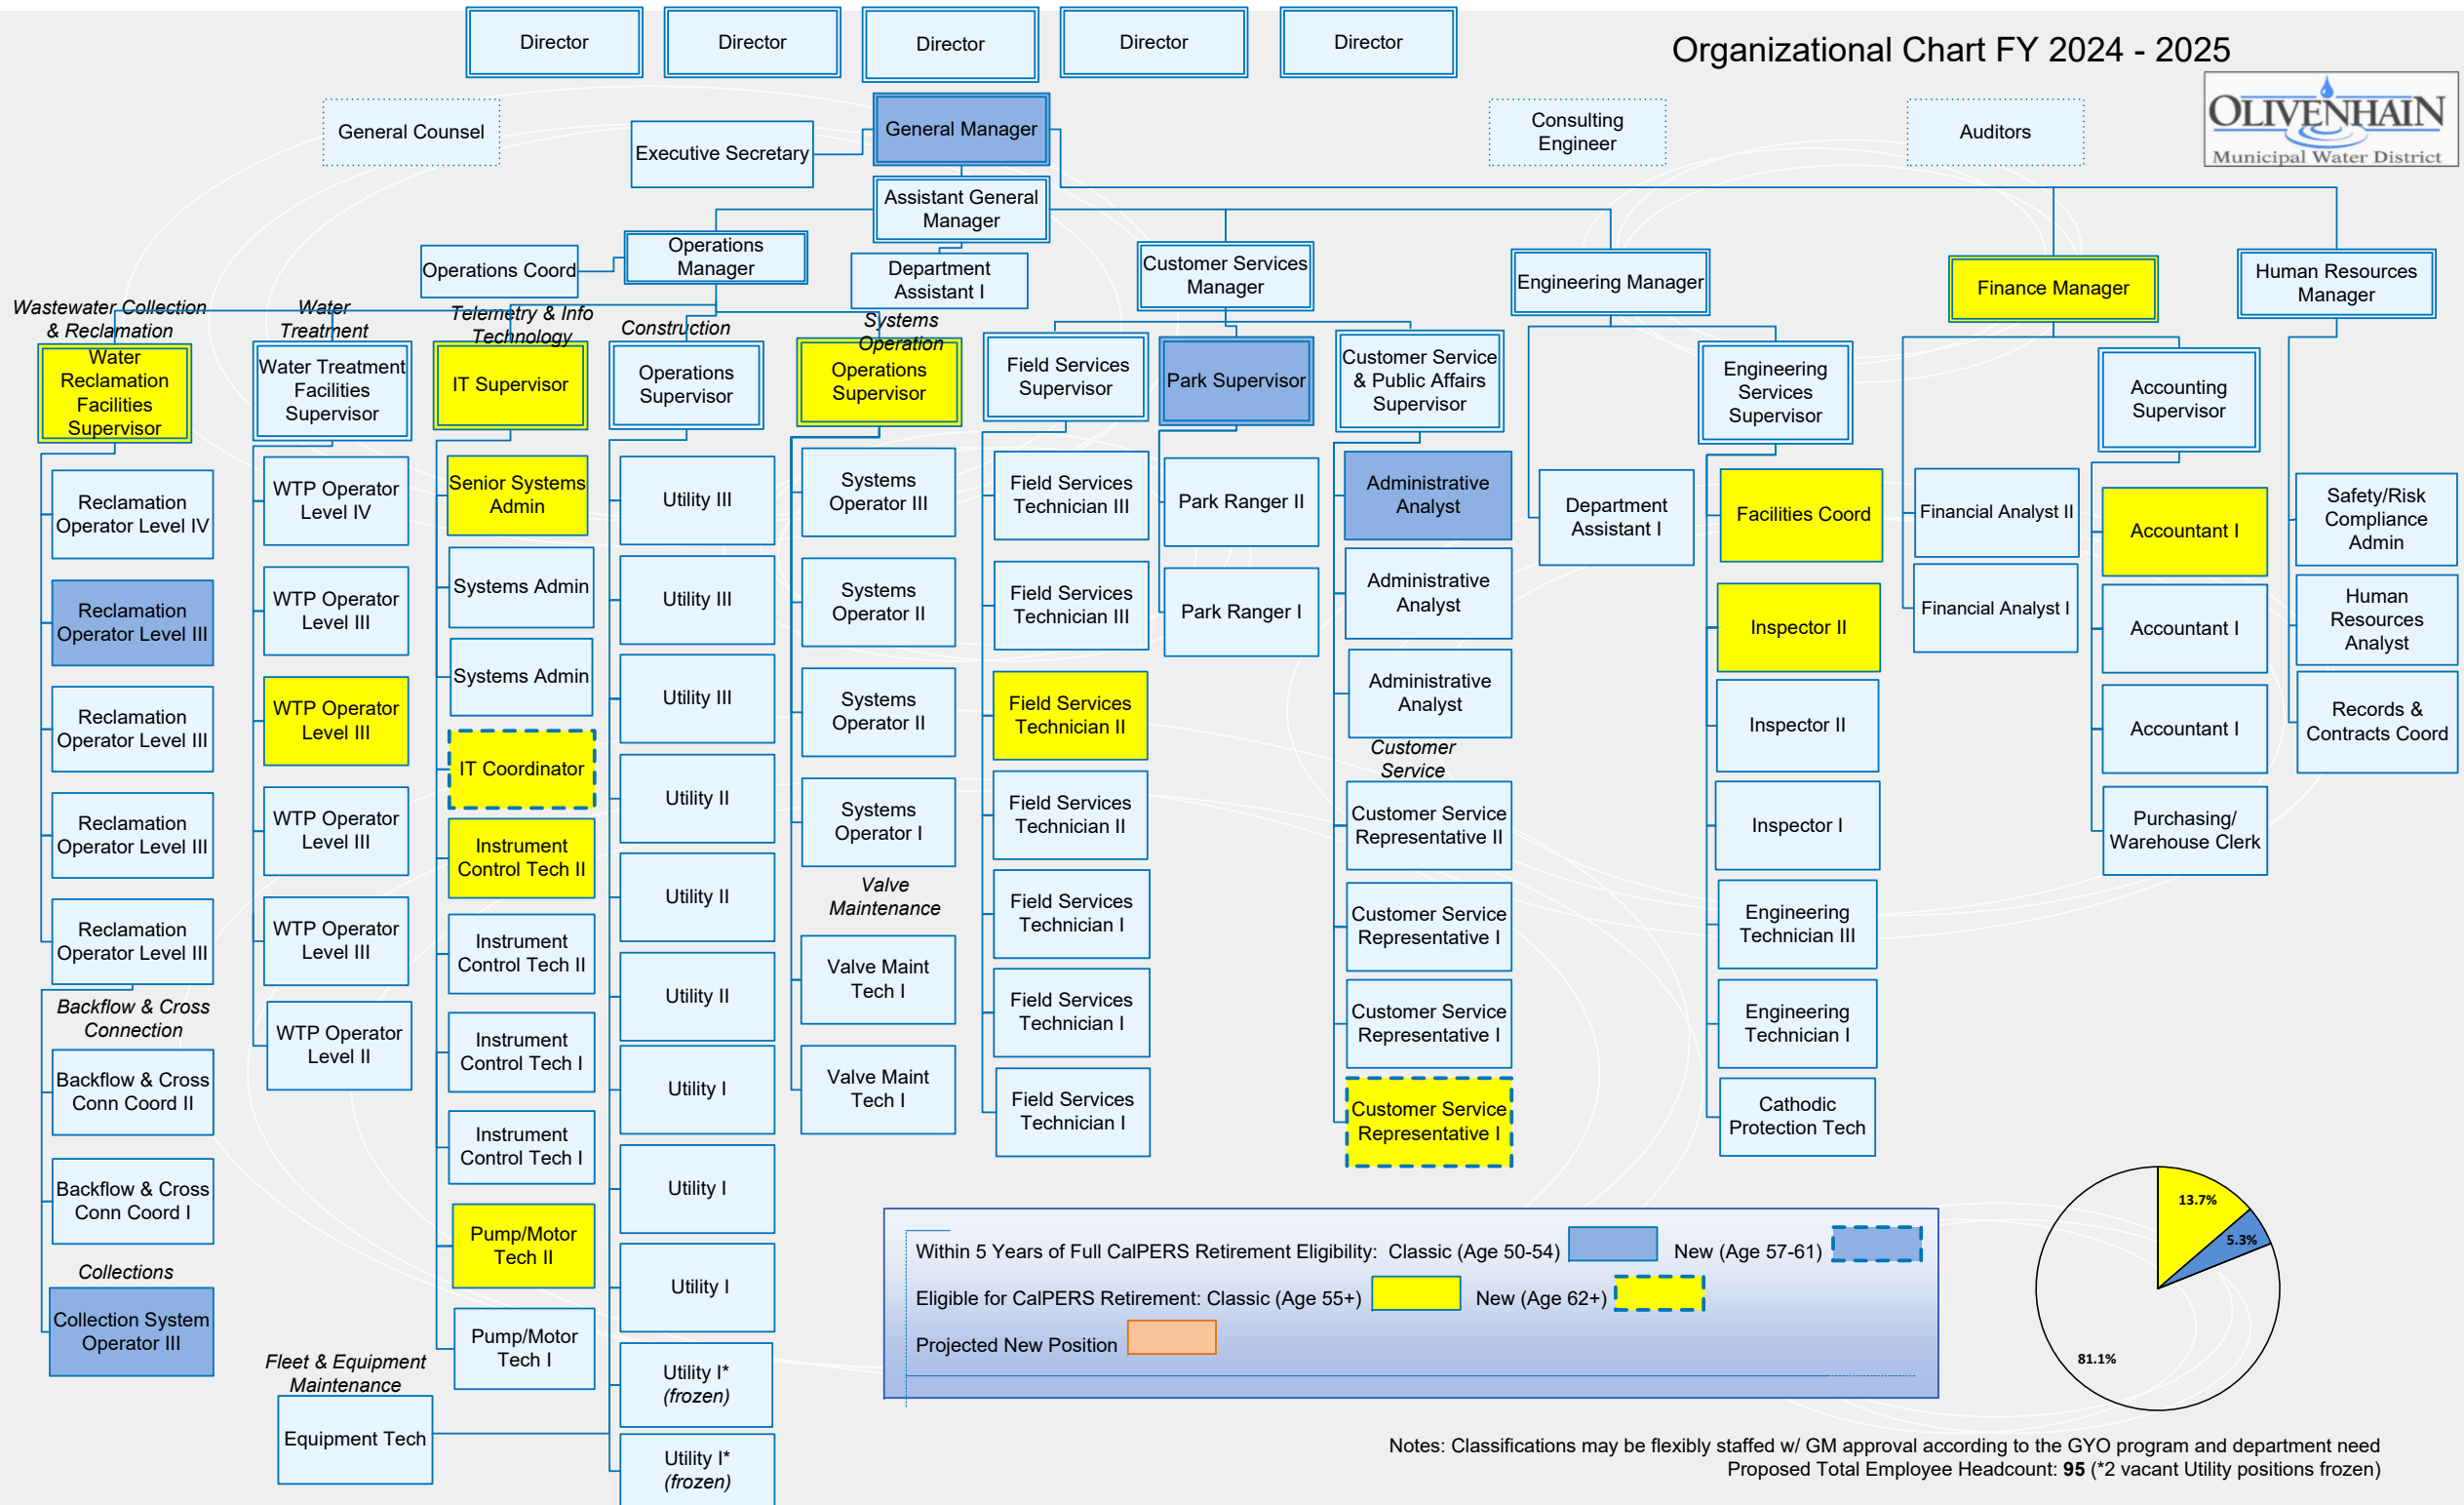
Director
Director
Director
Director
Director

Organizational Chart FY 2024 - 2025

OLIVENHAIN Municipal Water District

General Counsel
Executive Secretary
General Manager
Consulting Engineer
Auditors

Assistant General Manager

Operations Coord
Operations Manager
Department Assistant I
Customer Services Manager
Engineering Manager
Finance Manager
Human Resources Manager

Wastewater Collection & Reclamation
Water Reclamation Facilities Supervisor
Reclamation Operator Level IV
Reclamation Operator Level III
Reclamation Operator Level III
Reclamation Operator Level III
Reclamation Operator Level III
Backflow & Cross Connection
Backflow & Cross Conn Coord II
Backflow & Cross Conn Coord I
Collections
Collection System Operator III

Water Treatment
Water Treatment Facilities Supervisor
WTP Operator Level IV
WTP Operator Level III
WTP Operator Level III
WTP Operator Level III
WTP Operator Level III
WTP Operator Level II

Telemetry & Info Technology
IT Supervisor
Senior Systems Admin
Systems Admin
Systems Admin
IT Coordinator
Instrument Control Tech II
Instrument Control Tech II
Instrument Control Tech I
Instrument Control Tech I
Pump/Motor Tech II
Pump/Motor Tech I

Fleet & Equipment Maintenance
Equipment Tech

Construction
Operations Supervisor
Utility III
Utility III
Utility III
Utility II
Utility II
Utility II
Utility I
Utility I
Utility I
Utility I* (frozen)
Utility I* (frozen)

Systems Operation
Operations Supervisor
Systems Operator III
Systems Operator II
Systems Operator II
Systems Operator I
Valve Maintenance
Valve Maint Tech I
Valve Maint Tech I

Field Services Supervisor
Field Services Technician III
Field Services Technician III
Field Services Technician II
Field Services Technician II
Field Services Technician I
Field Services Technician I
Field Services Technician I

Park Supervisor
Park Ranger II
Park Ranger I

Customer Service & Public Affairs Supervisor
Administrative Analyst
Administrative Analyst
Administrative Analyst
Customer Service
Customer Service Representative II
Customer Service Representative I
Customer Service Representative I
Customer Service Representative I

Department Assistant I

Engineering Services Supervisor
Facilities Coord
Inspector II
Inspector II
Inspector I
Engineering Technician III
Engineering Technician I
Cathodic Protection Tech

Financial Analyst II
Financial Analyst I

Accounting Supervisor
Accountant I
Accountant I
Accountant I
Purchasing/ Warehouse Clerk

Safety/Risk Compliance Admin
Human Resources Analyst
Records & Contracts Coord

Within 5 Years of Full CalPERS Retirement Eligibility: Classic (Age 50-54) New (Age 57-61)
Eligible for CalPERS Retirement: Classic (Age 55+) New (Age 62+)
Projected New Position

13.7%
5.3%
81.1%

Notes: Classifications may be flexibly staffed w/ GM approval according to the GYO program and department need
Proposed Total Employee Headcount: **95** (*2 vacant Utility positions frozen)